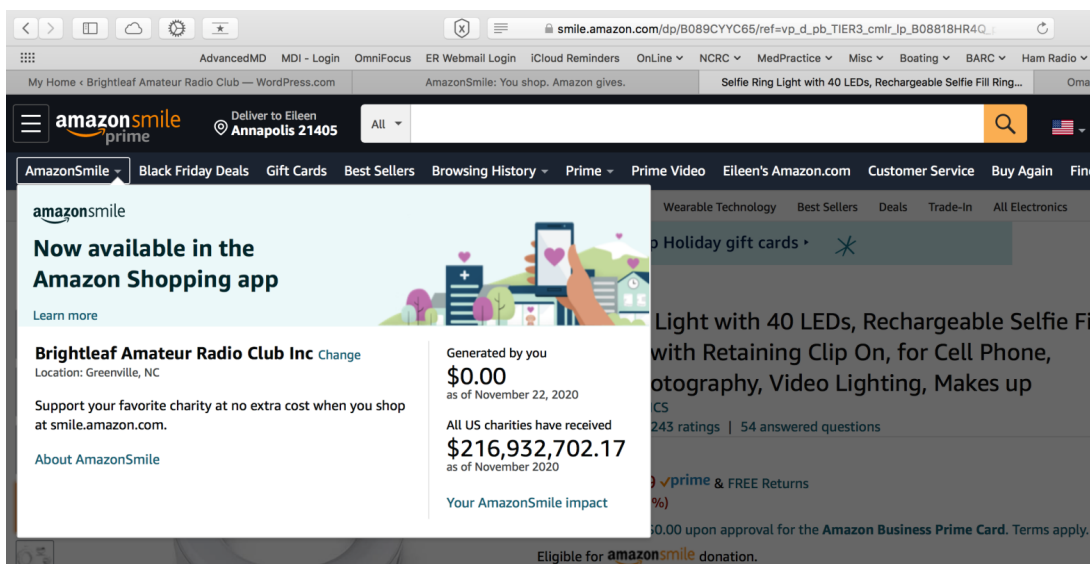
smile.amazon.com/dp/B089CYYC65/ref=vp_d_pb_TIER3_cmlr_lp_B08818HR4Q

AdvancedMD MDI - Login OmniFocus ER Webmail Login iCloud Reminders OnLine NCRC MedPractice Misc Boating BARC Ham Radio

My Home ‹ Brightleaf Amateur Radio Club — WordPress.com AmazonSmile: You shop. Amazon gives. Selfie Ring Light with 40 LEDs, Rechargeable Selfie Fill Ring... Oma

amazonsmile prime

Deliver to Eileen
Annapolis 21405

All

AmazonSmile Black Friday Deals Gift Cards Best Sellers Browsing History Prime Prime Video Eileen's Amazon.com Customer Service Buy Again Fin

Wearable Technology Best Sellers Deals Trade-In All Electronics

amazonsmile

Now available in the Amazon Shopping app

Learn more

p Holiday gift cards ›

Light with 40 LEDs, Rechargeable Selfie Fi with Retaining Clip On, for Cell Phone, otography, Video Lighting, Makes up

ICS

243 ratings | 54 answered questions

Brightleaf Amateur Radio Club Inc Change
Location: Greenville, NC

Support your favorite charity at no extra cost when you shop at smile.amazon.com.

About AmazonSmile

Generated by you
$0.00
as of November 22, 2020

All US charities have received
$216,932,702.17
as of November 2020

Your AmazonSmile impact

prime & FREE Returns

%)

0.00 upon approval for the Amazon Business Prime Card. Terms apply.

Eligible for amazonsmile donation.